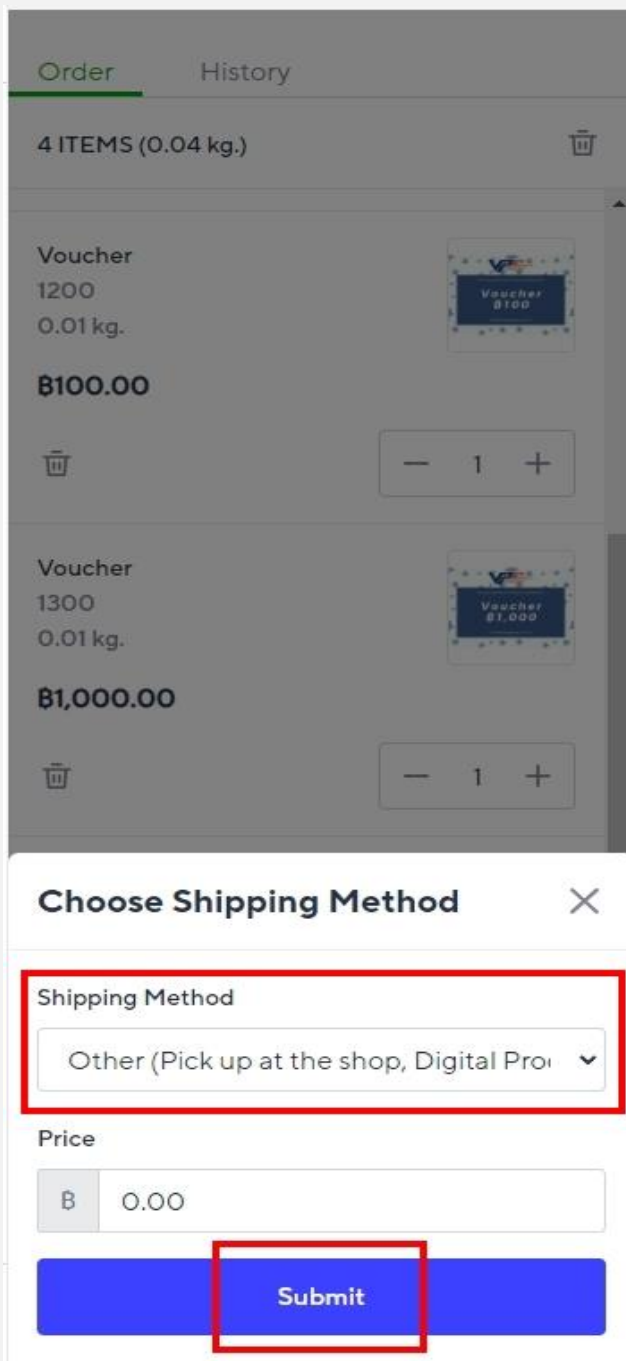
Order History

4 ITEMS (0.04 kg.)

Voucher
1200
0.01 kg.

฿100.00

Voucher ฿100

− 1 +

Voucher
1300
0.01 kg.

฿1,000.00

Voucher ฿1,000

− 1 +

Choose Shipping Method

Shipping Method

Other (Pick up at the shop, Digital Pro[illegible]

Price

฿ 0.00

Submit